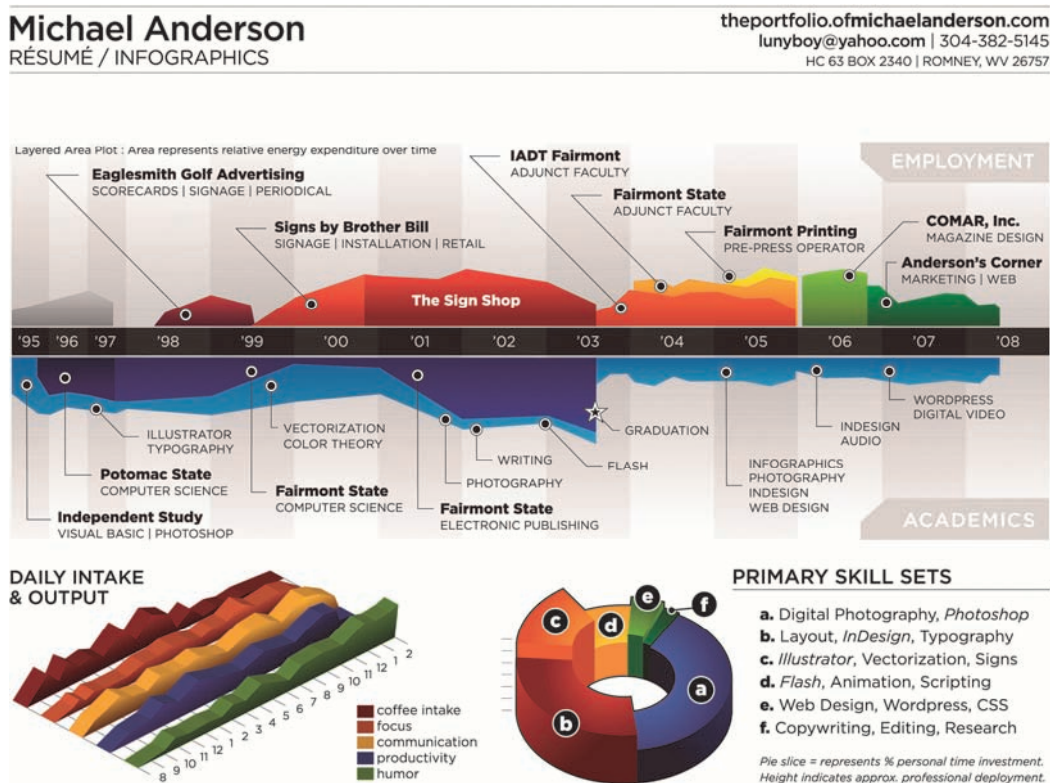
Michael Anderson
RÉSUMÉ / INFOGRAPHICS

theportfolio.ofmichaelanderson.com
lunyboy@yahoo.com | 304-382-5145
HC 63 BOX 2340 | ROMNEY, WV 26757

Layered Area Plot : Area represents relative energy expenditure over time

EMPLOYMENT

Eaglesmith Golf Advertising
SCORECARDS | SIGNAGE | PERIODICAL

Signs by Brother Bill
SIGNAGE | INSTALLATION | RETAIL

The Sign Shop

IADT Fairmont
ADJUNCT FACULTY

Fairmont State
ADJUNCT FACULTY

Fairmont Printing
PRE-PRESS OPERATOR

COMAR, Inc.
MAGAZINE DESIGN

Anderson's Corner
MARKETING | WEB

'95 '96 '97 '98 '99 '00 '01 '02 '03 '04 '05 '06 '07 '08

ILLUSTRATOR
TYPOGRAPHY

VECTORIZATION
COLOR THEORY

WRITING

PHOTOGRAPHY

FLASH

GRADUATION

INFOGRAPHICS
PHOTOGRAPHY
INDESIGN
WEB DESIGN

INDESIGN
AUDIO

WORDPRESS
DIGITAL VIDEO

Potomac State
COMPUTER SCIENCE

Fairmont State
COMPUTER SCIENCE

Fairmont State
ELECTRONIC PUBLISHING

Independent Study
VISUAL BASIC | PHOTOSHOP

ACADEMICS

DAILY INTAKE & OUTPUT

8 9 10 11 12 1 2 3 4 5 6 7 8 9 10 11 12 1 2

coffee intake
focus
communication
productivity
humor

a b c d e f

PRIMARY SKILL SETS

a. Digital Photography, Photoshop
b. Layout, InDesign, Typography
c. Illustrator, Vectorization, Signs
d. Flash, Animation, Scripting
e. Web Design, Wordpress, CSS
f. Copywriting, Editing, Research

Pie slice = represents % personal time investment.
Height indicates approx. professional deployment.